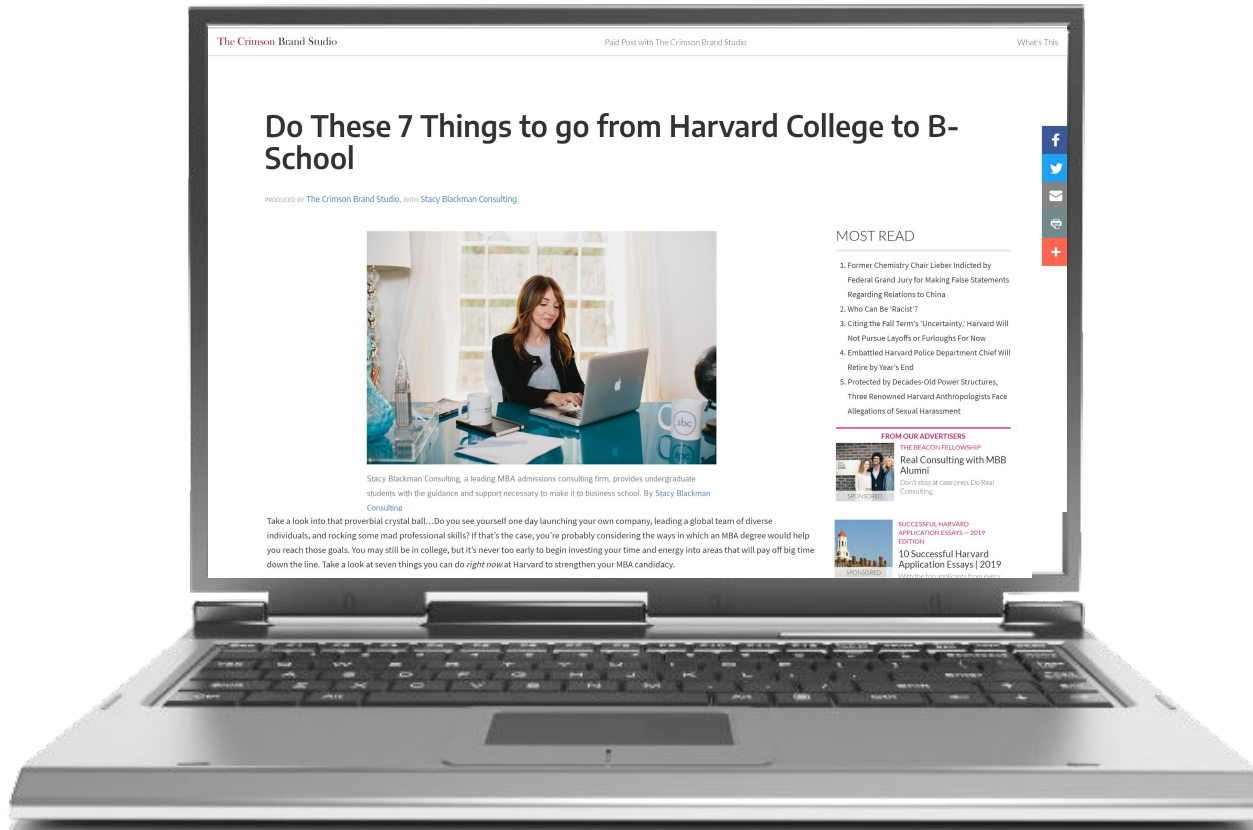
The Crimson Brand Studio

Paid Post with The Crimson Brand Studio

What's This

Do These 7 Things to go from Harvard College to B-School

PRODUCED BY The Crimson Brand Studio, WITH Stacy Blackman Consulting

sbc

Stacy Blackman Consulting, a leading MBA admissions consulting firm, provides undergraduate students with the guidance and support necessary to make it to business school. By Stacy Blackman Consulting

Take a look into that proverbial crystal ball…Do you see yourself one day launching your own company, leading a global team of diverse individuals, and rocking some mad professional skills? If that's the case, you're probably considering the ways in which an MBA degree would help you reach those goals. You may still be in college, but it's never too early to begin investing your time and energy into areas that will pay off big time down the line. Take a look at seven things you can do *right now* at Harvard to strengthen your MBA candidacy.

MOST READ

1. Former Chemistry Chair Lieber Indicted by Federal Grand Jury for Making False Statements Regarding Relations to China
2. Who Can Be 'Racist'?
3. Citing the Fall Term's 'Uncertainty,' Harvard Will Not Pursue Layoffs or Furloughs For Now
4. Embattled Harvard Police Department Chief Will Retire by Year's End
5. Protected by Decades-Old Power Structures, Three Renowned Harvard Anthropologists Face Allegations of Sexual Harassment

FROM OUR ADVERTISERS

THE BEACON FELLOWSHIP
Real Consulting with MBB Alumni
Don't stop at case prep. Do Real Consulting.
SPONSORED

SUCCESSFUL HARVARD APPLICATION ESSAYS — 2019 EDITION
10 Successful Harvard Application Essays | 2019
With the top applicants from every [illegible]
SPONSORED